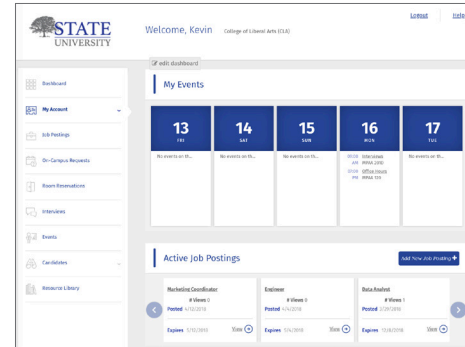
STATE UNIVERSITY

Welcome, Kevin College of Liberal Arts (CLA)

Logout Help

edit dashboard

Dashboard

My Account

Job Postings

On-Campus Requests

Room Reservations

Interviews

Events

Candidates

Resource Library

My Events

13 FRI
No events on th...

14 SAT
No events on th...

15 SUN
No events on th...

16 MON
10:00 AM Interviews PRRA 200
03:00 PM Office Hours PRRA 105

17 TUE
No events on th...

Active Job Postings

Add New Job Posting

Marketing Coordinator
# Views 0
Posted 4/12/2018
Expires 5/15/2018
View

Engineer
# Views 0
Posted 4/4/2018
Expires 5/4/2018
View

Data Analyst
# Views 0
Posted 3/29/2018
Expires 12/8/2018
View